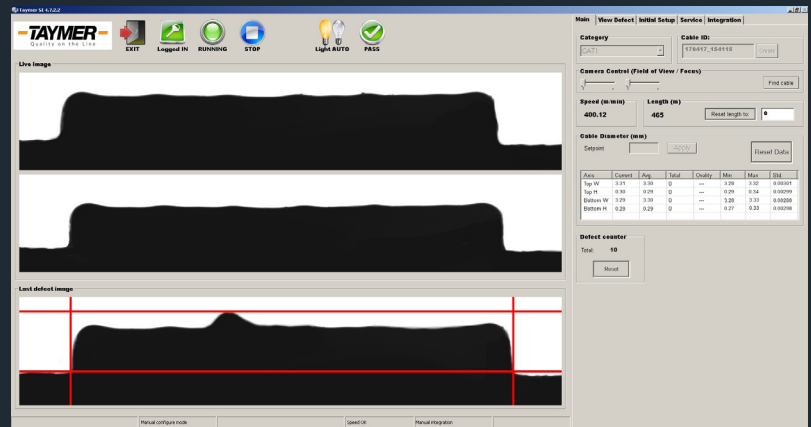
Taymer SI 4.7.2.2

TAYMER
Quality on the Line

EXIT
Logged IN
RUNNING
STOP
Light AUTO
PASS

Live image

Last defect image

Main | View Defect | Initial Setup | Service | Integration

Category
CAT1

Cable ID:
170417_154115
Reset

Camera Control (Field of View / Focus)
Find cable

Speed (m/min)
400.12

Length (m)
465
Reset length to:
0

Cable Diameter (mm)
Setpoint
Apply
Reset Data

| Axis | Current | Avg. | Total | Ovality | Min | Max | Std. |
|---|---|---|---|---|---|---|---|
| Top W | 3.31 | 3.30 | 0 | --- | 3.29 | 3.32 | 0.00301 |
| Top H | 0.30 | 0.29 | 0 | --- | 0.29 | 0.34 | 0.00299 |
| Bottom W | 3.29 | 3.30 | 0 | --- | 3.28 | 3.33 | 0.00288 |
| Bottom H | 0.29 | 0.29 | 0 | --- | 0.27 | 0.33 | 0.00298 |

Defect counter
Total: 10
Reset

Manual configure mode
Speed OK
Manual integration